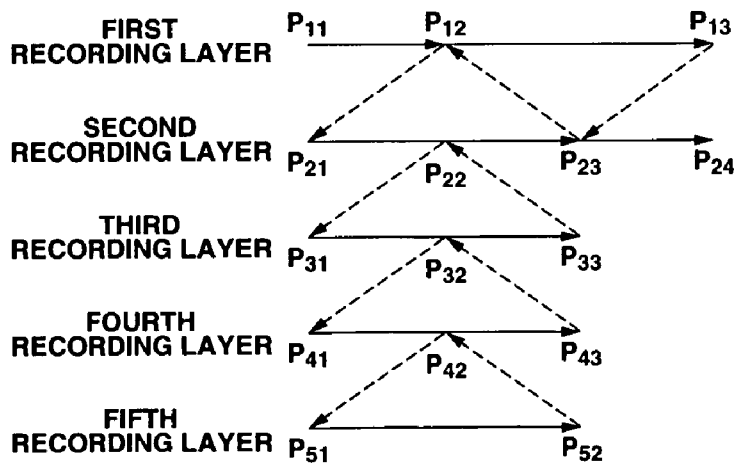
FIRST RECORDING LAYER $P_{11}$ $P_{12}$ $P_{13}$

SECOND RECORDING LAYER $P_{21}$ $P_{22}$ $P_{23}$ $P_{24}$

THIRD RECORDING LAYER $P_{31}$ $P_{32}$ $P_{33}$

FOURTH RECORDING LAYER $P_{41}$ $P_{42}$ $P_{43}$

FIFTH RECORDING LAYER $P_{51}$ $P_{52}$